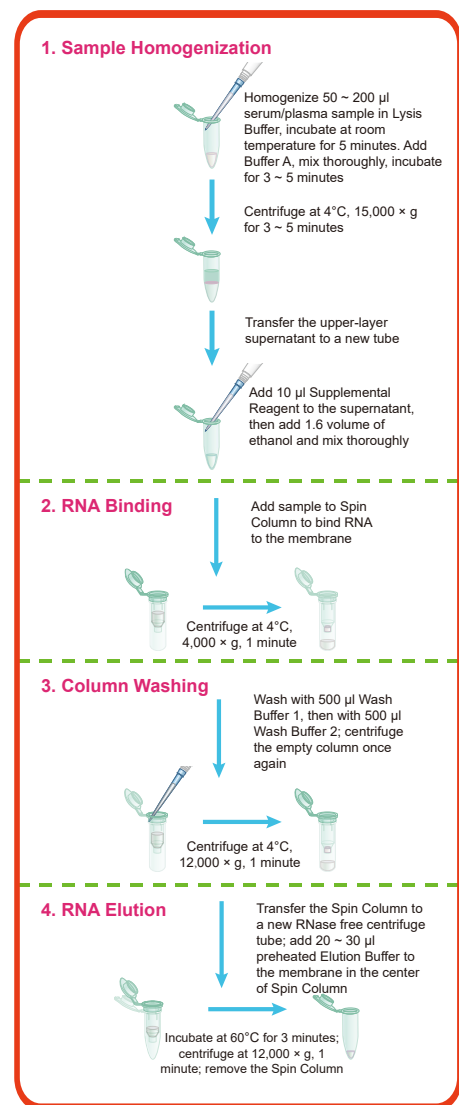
1. Sample Homogenization

Homogenize 50 ~ 200 µl serum/plasma sample in Lysis Buffer, incubate at room temperature for 5 minutes. Add Buffer A, mix thoroughly, incubate for 3 ~ 5 minutes

Centrifuge at 4°C, 15,000 × g for 3 ~ 5 minutes

Transfer the upper-layer supernatant to a new tube

Add 10 µl Supplemental Reagent to the supernatant, then add 1.6 volume of ethanol and mix thoroughly

2. RNA Binding

Add sample to Spin Column to bind RNA to the membrane

Centrifuge at 4°C, 4,000 × g, 1 minute

3. Column Washing

Wash with 500 µl Wash Buffer 1, then with 500 µl Wash Buffer 2; centrifuge the empty column once again

Centrifuge at 4°C, 12,000 × g, 1 minute

4. RNA Elution

Transfer the Spin Column to a new RNase free centrifuge tube; add 20 ~ 30 µl preheated Elution Buffer to the membrane in the center of Spin Column

Incubate at 60°C for 3 minutes; centrifuge at 12,000 × g, 1 minute; remove the Spin Column